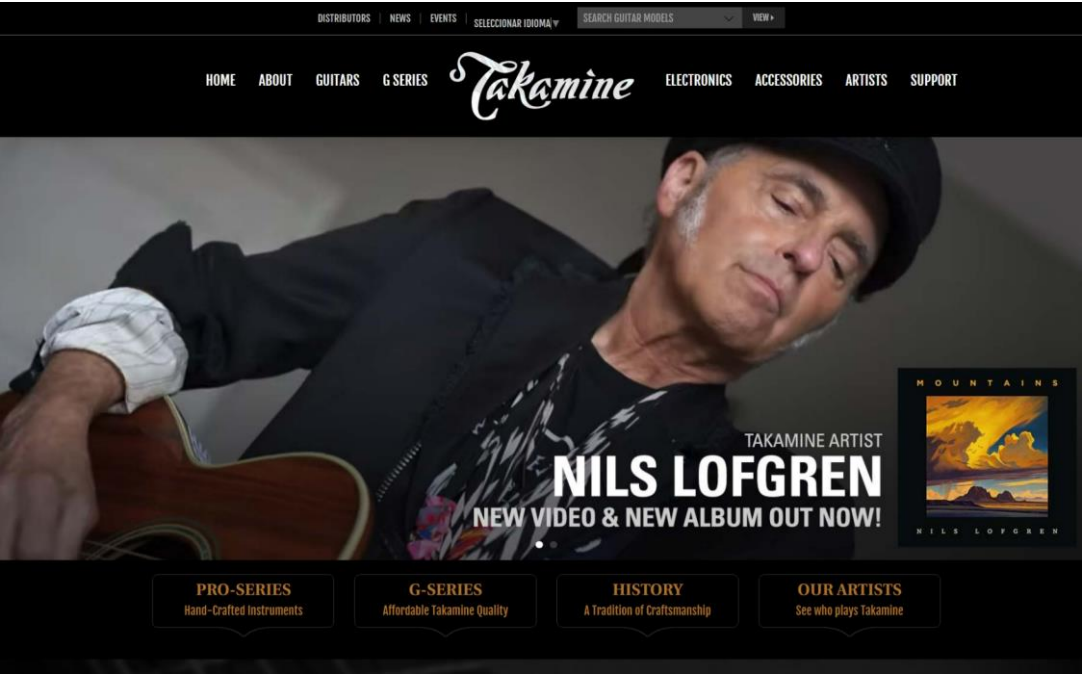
DISTRIBUTORS | NEWS | EVENTS | SELECCIONAR IDIOMA SEARCH GUITAR MODELS VIEW

HOME ABOUT GUITARS G SERIES Takamine ELECTRONICS ACCESSORIES ARTISTS SUPPORT

TAKAMINE ARTIST
NILS LOFGREN
NEW VIDEO & NEW ALBUM OUT NOW!

MOUNTAINS
NILS LOFGREN

PRO-SERIES
Hand-Crafted Instruments

G-SERIES
Affordable Takamine Quality

HISTORY
A Tradition of Craftsmanship

OUR ARTISTS
See who plays Takamine